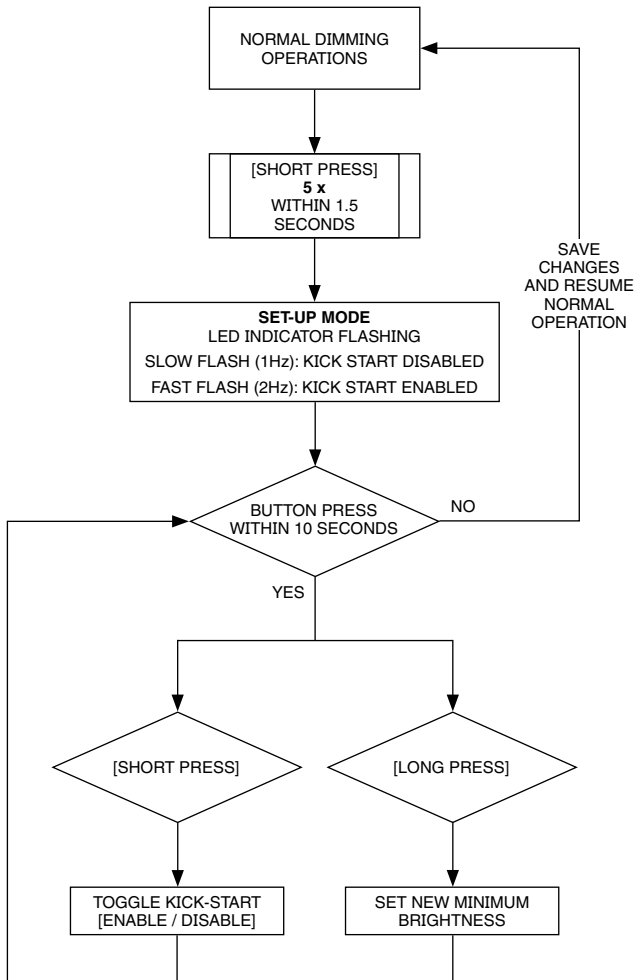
NORMAL DIMMING OPERATIONS

[SHORT PRESS]
5 x
WITHIN 1.5 SECONDS

SAVE CHANGES AND RESUME NORMAL OPERATION

SET-UP MODE
LED INDICATOR FLASHING
SLOW FLASH (1Hz): KICK START DISABLED
FAST FLASH (2Hz): KICK START ENABLED

BUTTON PRESS WITHIN 10 SECONDS

NO

YES

[SHORT PRESS]

[LONG PRESS]

TOGGLE KICK-START [ENABLE / DISABLE]

SET NEW MINIMUM BRIGHTNESS